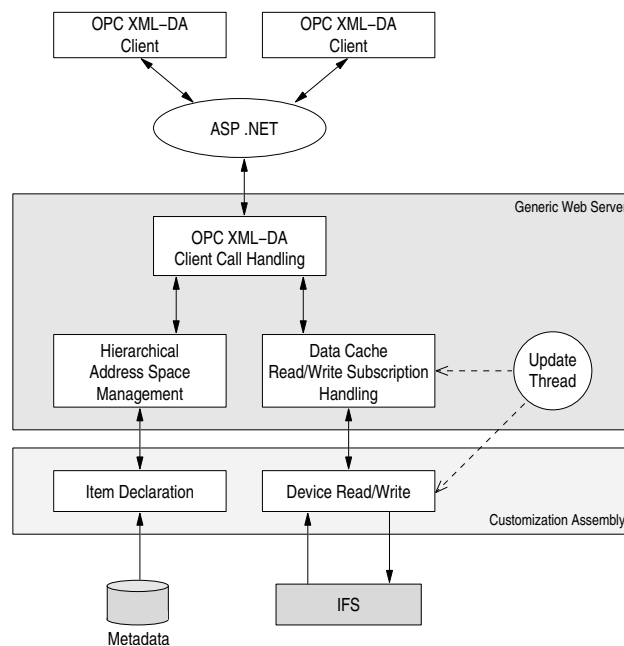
OPC XML–DA Client

OPC XML–DA Client

ASP .NET

Generic Web Server

OPC XML–DA Client Call Handling

Hierarchical Address Space Management

Data Cache Read/Write Subscription Handling

Update Thread

Item Declaration

Device Read/Write

Customization Assembly

Metadata

IFS